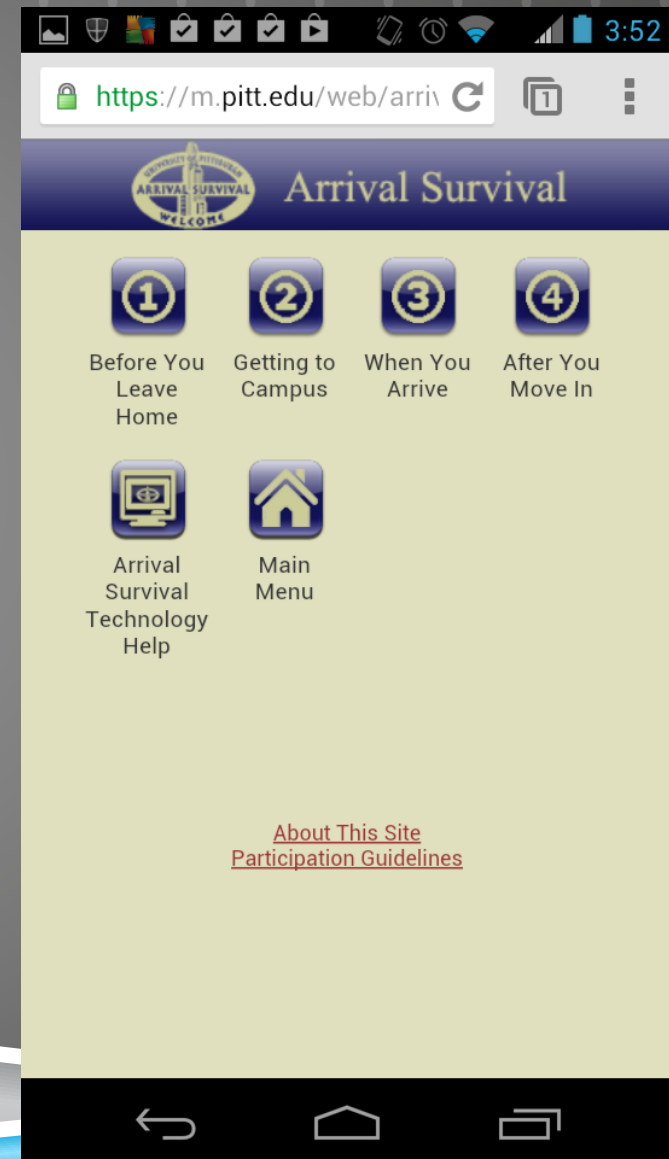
3:52

https://m.pitt.edu/web/arriv

1

UNIVERSITY OF PITTSBURGH
ARRIVAL SURVIVAL
WELCOME

Arrival Survival

1
Before You Leave Home

2
Getting to Campus

3
When You Arrive

4
After You Move In

Arrival Survival Technology Help

Main Menu

About This Site
Participation Guidelines